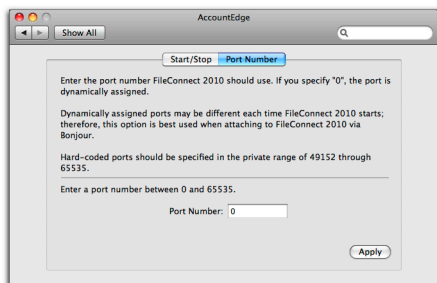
AccountEdge

Show All

Start/Stop Port Number

Enter the port number FileConnect 2010 should use. If you specify "0", the port is dynamically assigned.

Dynamically assigned ports may be different each time FileConnect 2010 starts; therefore, this option is best used when attaching to FileConnect 2010 via Bonjour.

Hard-coded ports should be specified in the private range of 49152 through 65535.

Enter a port number between 0 and 65535.

Port Number: 0

Apply